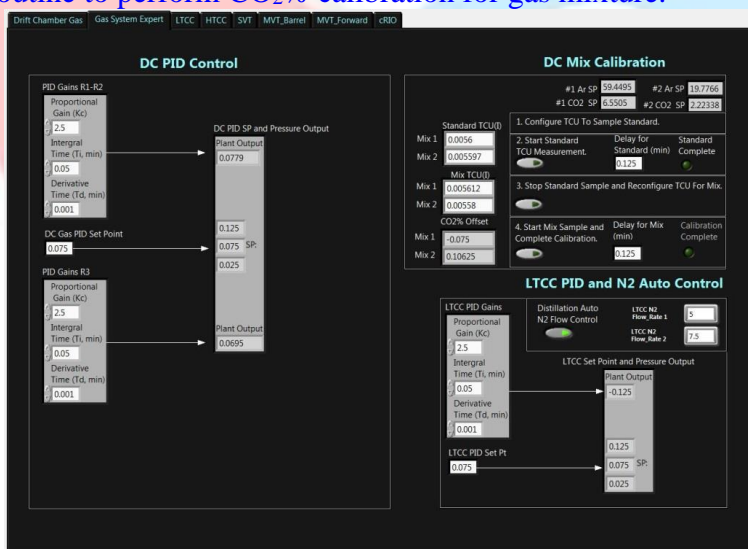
outine to perform CO2% calibration for gas mixture.

Drift Chamber Gas | Gas System Expert | LTCC | HTCC | SVT | MVT_Barrel | MVT_Forward | cRIO

DC PID Control

PID Gains R1-R2
Proportional Gain (Kc)
2.5
Intergral Time (Ti, min)
0.05
Derivative Time (Td, min)
0.001

DC PID SP and Pressure Output
Plant Output
0.0779

DC Gas PID Set Point
0.075

0.125
0.075 SP:
0.025

PID Gains R3
Proportional Gain (Kc)
2.5
Intergral Time (Ti, min)
0.05
Derivative Time (Td, min)
0.001

Plant Output
0.0695

DC Mix Calibration

#1 Ar SP 59.4495 #2 Ar SP 19.7766
#1 CO2 SP 6.5505 #2 CO2 SP 2.22338

Standard TCU()
Mix 1 0.0056
Mix 2 0.005597
Mix TCU()
Mix 1 0.005612
Mix 2 0.00558
CO2% Offset
Mix 1 -0.075
Mix 2 0.10625

1. Configure TCU To Sample Standard.
2. Start Standard TCU Measurement.
Delay for Standard (min)
0.125
Standard Complete
3. Stop Standard Sample and Reconfigure TCU For Mix.
4. Start Mix Sample and Complete Calibration.
Delay for Mix (min)
0.125
Calibration Complete

LTCC PID and N2 Auto Control

LTCC PID Gains
Proportional Gain (Kc)
2.5
Intergral Time (Ti, min)
0.05
Derivative Time (Td, min)
0.001

Distillation Auto N2 Flow Control
LTCC N2 Flow_Rate 1 5
LTCC N2 Flow_Rate 2 7.5

LTCC Set Point and Pressure Output
Plant Output
-0.125

0.125
0.075 SP:
0.025

LTCC PID Set Pt
0.075